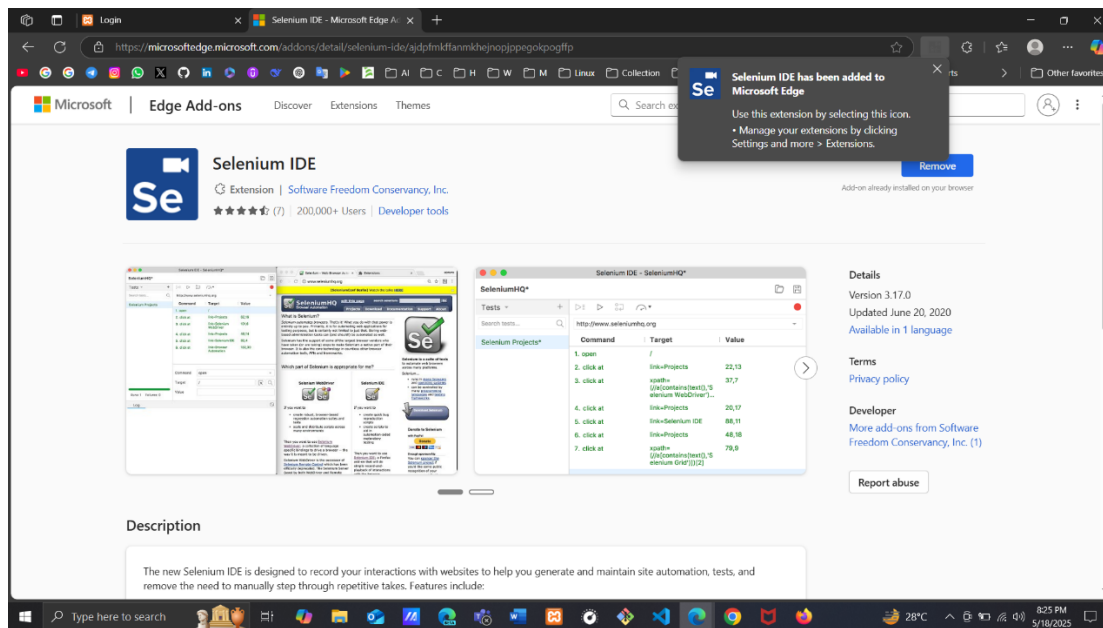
Login
Selenium IDE - Microsoft Edge Ad
https://microsoftedge.microsoft.com/addons/detail/selenium-ide/ajdpfmkffanmkhejnopjppegokpogffp
AI C H W M Linux Collection
Other favorites

Microsoft | Edge Add-ons Discover Extensions Themes
Search ex

Selenium IDE has been added to Microsoft Edge
Use this extension by selecting this icon.
• Manage your extensions by clicking Settings and more > Extensions.

Selenium IDE
Extension | Software Freedom Conservancy, Inc.
(7) | 200,000+ Users | Developer tools

Remove
Add-on already installed on your browser

Selenium IDE - SeleniumHQ*
SeleniumHQ*
Tests
Search tests...
Selenium Projects*
http://www.seleniumhq.org

| | Command | Target | Value |
|---|---|---|---|
| 1. | open | / | |
| 2. | click at | link=Projects | 22,13 |
| 3. | click at | xpath=(//a[contains(text(),'Selenium WebDriver')... | 37,7 |
| 4. | click at | link=Projects | 20,17 |
| 5. | click at | link=Selenium IDE | 88,11 |
| 6. | click at | link=Projects | 48,18 |
| 7. | click at | xpath=(//a[contains(text(),'Selenium Grid')])[2] | 79,9 |

Details
Version 3.17.0
Updated June 20, 2020
Available in 1 language

Terms
Privacy policy

Developer
More add-ons from Software Freedom Conservancy, Inc. (1)

Report abuse

Description

The new Selenium IDE is designed to record your interactions with websites to help you generate and maintain site automation, tests, and remove the need to manually step through repetitive takes. Features include:

Type here to search
28°C
8:25 PM
5/18/2025